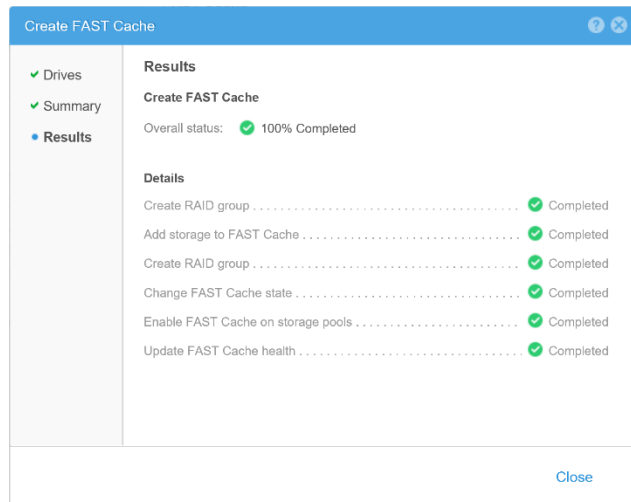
Create FAST Cache

Drives
Summary
Results

Results

Create FAST Cache

Overall status: 100% Completed

Details

Create RAID group .................................... Completed
Add storage to FAST Cache .................................... Completed
Create RAID group .................................... Completed
Change FAST Cache state .................................... Completed
Enable FAST Cache on storage pools .................................... Completed
Update FAST Cache health .................................... Completed

Close